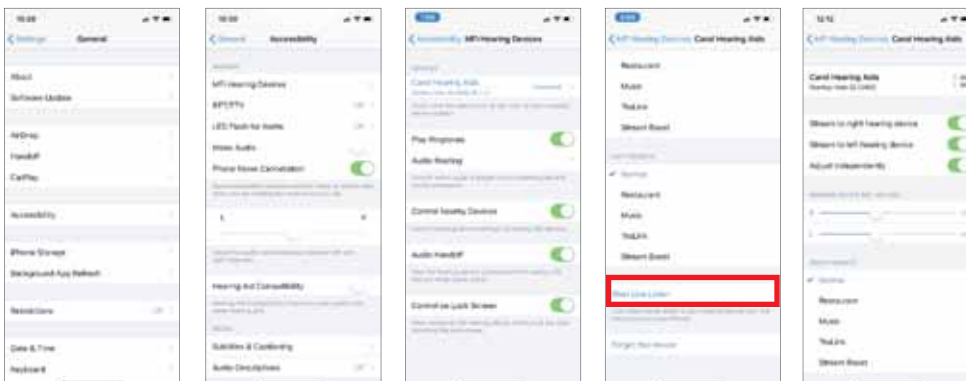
10:08

Settings General

About

Software Update

AirDrop

Handoff

CarPlay

Accessibility

iPhone Storage

Background App Refresh

Restrictions Off

Date & Time

Keyboard

10:08

General Accessibility

MFi Hearing Devices

RTT/TTY Off

LED Flash for Alerts Off

Mono Audio

Phone Noise Cancellation

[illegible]

L R

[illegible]

Hearing Aid Compatibility

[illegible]

Subtitles & Captioning

Audio Descriptions Off

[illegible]

Accessibility MFi Hearing Devices

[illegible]

Cand Hearing Aids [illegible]

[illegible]

Play Ringtones

Audio Routing

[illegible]

Control Nearby Devices

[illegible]

Audio Handoff

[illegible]

Control on Lock Screen

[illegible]

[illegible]

MFi Hearing Devices Cand Hearing Aids

Restaurant

Music

TeleLink

Stream Boost

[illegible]

Normal

Restaurant

Music

TeleLink

Stream Boost

Start Live Listen

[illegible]

Forget this device

12:12

MFi Hearing Devices Cand Hearing Aids

Cand Hearing Aids
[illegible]

Stream to right hearing device

Stream to left hearing device

Adjust independently

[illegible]

L

R

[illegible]

Normal

Restaurant

Music

TeleLink

Stream Boost